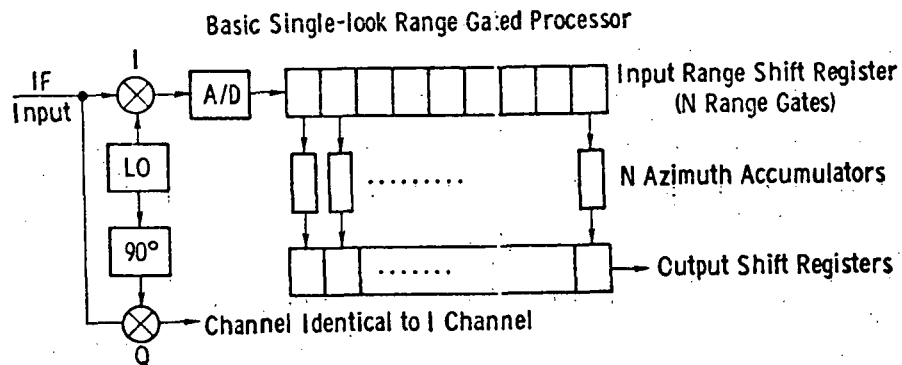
Basic Single-look Range Ga:ed Processor

IF Input

I

A/D

Input Range Shift Register (N Range Gates)

LO

90°

.........

N Azimuth Accumulators

.......

Cutput Shift Registers

Q

Channel Identical to I Channel